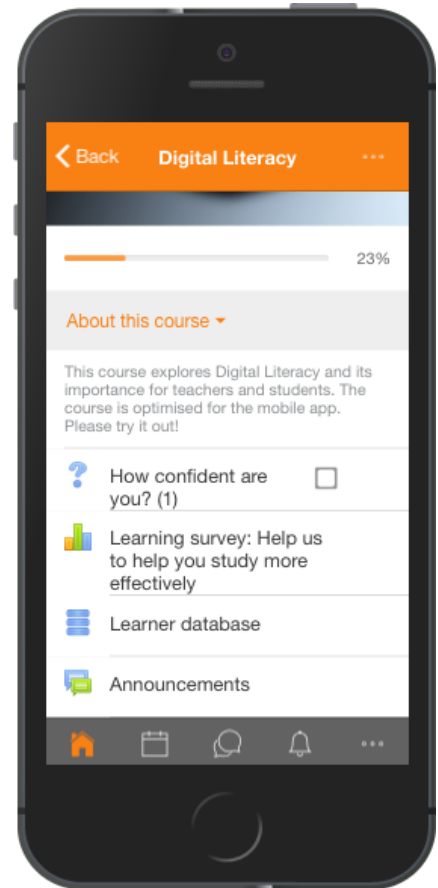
< Back Digital Literacy ...

23%

About this course ▾

This course explores Digital Literacy and its importance for teachers and students. The course is optimised for the mobile app. Please try it out!

How confident are you? (1)

Learning survey: Help us to help you study more effectively

Learner database

Announcements